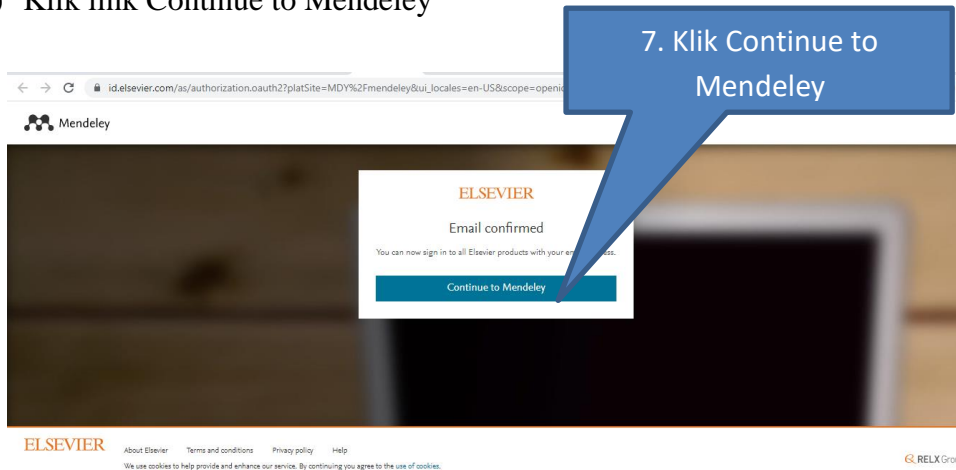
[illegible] Klik link Continue to Mendeley

7. Klik Continue to Mendeley

id.elsevier.com/as/authorization.oauth2?platSite=MDY%2Fmendeley&ui_locales=en-US&scope=openi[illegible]

Mendeley

ELSEVIER

Email confirmed

You can now sign in to all Elsevier products with your e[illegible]ress.

Continue to Mendeley

ELSEVIER About Elsevier Terms and conditions Privacy policy Help

We use cookies to help provide and enhance our service. By continuing you agree to the use of cookies.

RELX Gro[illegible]